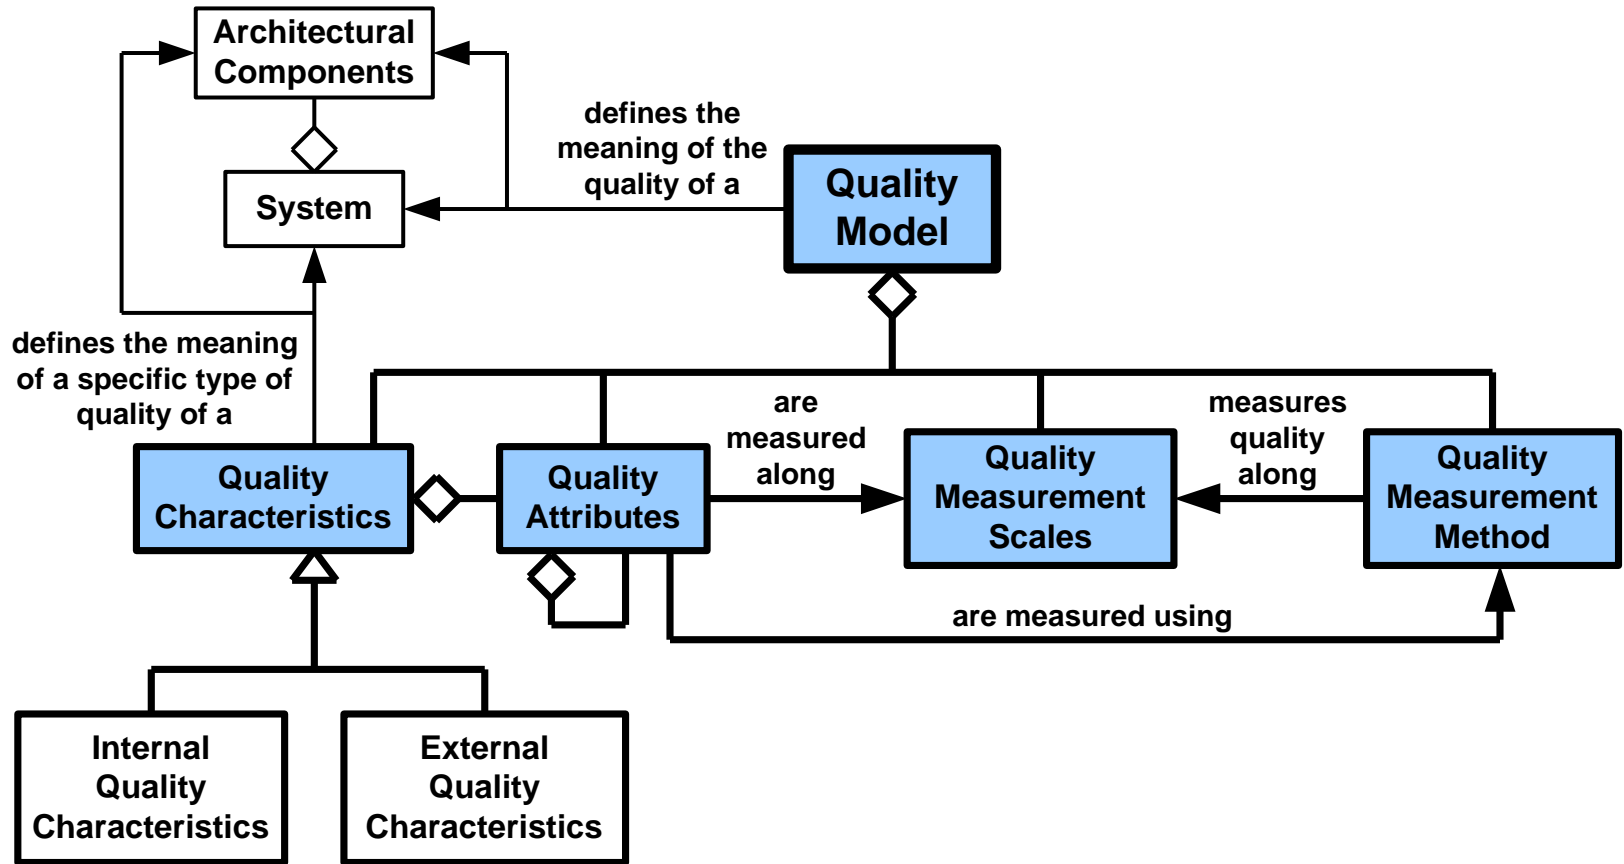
Architectural Components

System

defines the meaning of the quality of a

Quality Model

defines the meaning of a specific type of quality of a

are measured along

measures quality along

Quality Characteristics

Quality Attributes

Quality Measurement Scales

Quality Measurement Method

are measured using

Internal Quality Characteristics

External Quality Characteristics